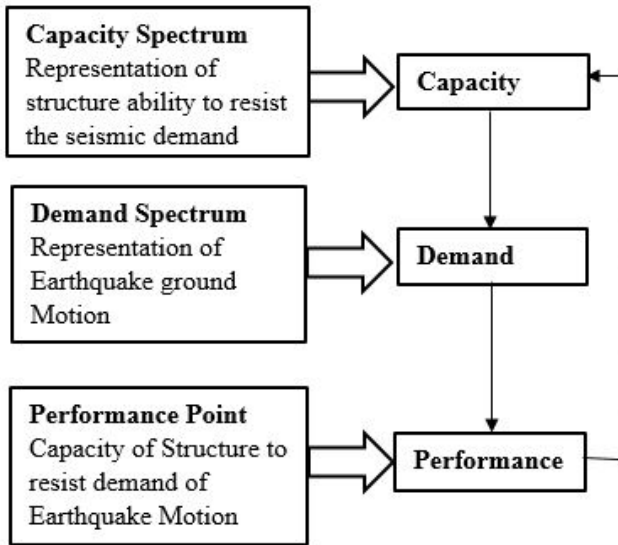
Capacity Spectrum
Representation of structure ability to resist the seismic demand

Capacity

Demand Spectrum
Representation of Earthquake ground Motion

Demand

Performance Point
Capacity of Structure to resist demand of Earthquake Motion

Performance